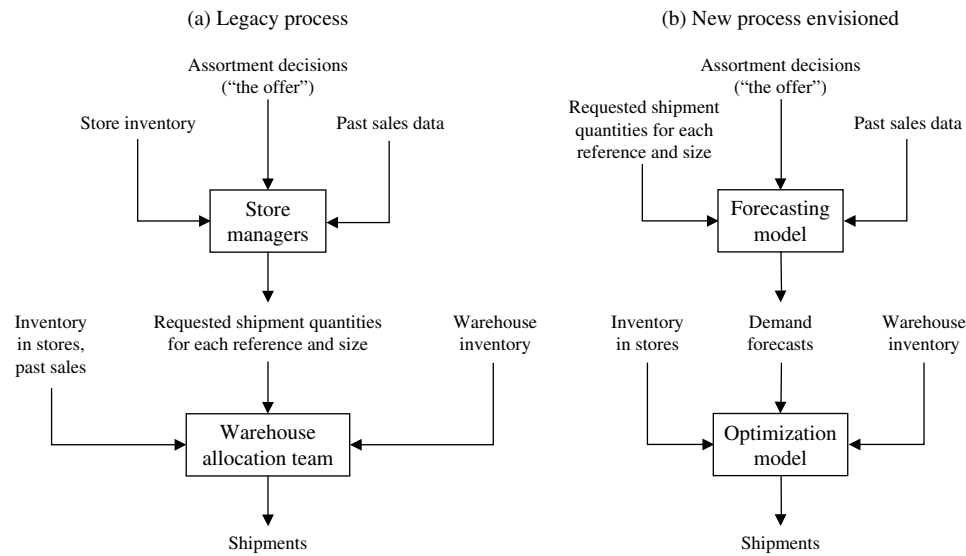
(a) Legacy process

Assortment decisions ("the offer")

Store inventory

Past sales data

Store managers

Inventory in stores, past sales

Requested shipment quantities for each reference and size

Warehouse inventory

Warehouse allocation team

Shipments

(b) New process envisioned

Assortment decisions ("the offer")

Requested shipment quantities for each reference and size

Past sales data

Forecasting model

Inventory in stores

Demand forecasts

Warehouse inventory

Optimization model

Shipments